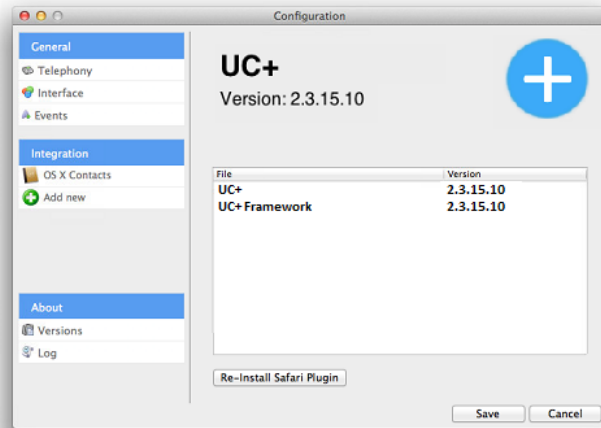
Configuration

General
Telephony
Interface
Events

Integration
OS X Contacts
Add new

About
Versions
Log

UC+
Version: 2.3.15.10

| File | Version |
|---|---|
| UC+ | 2.3.15.10 |
| UC+ Framework | 2.3.15.10 |

Re-Install Safari Plugin

Save
Cancel